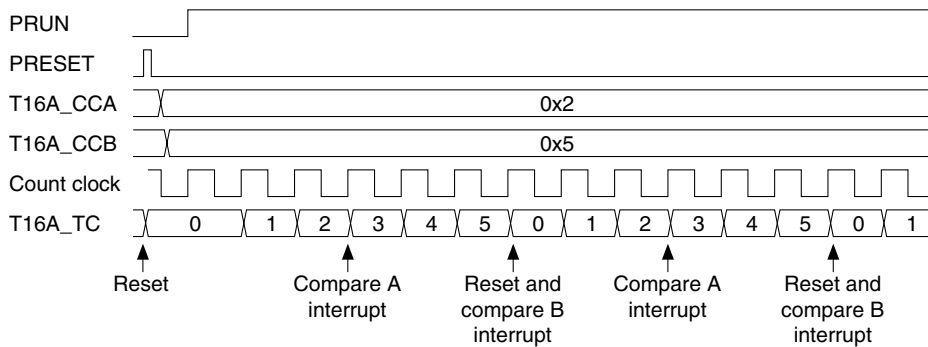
PRUN

PRESET

T16A_CCA 0x2

T16A_CCB 0x5

Count clock

T16A_TC 0 1 2 3 4 5 0 1 2 3 4 5 0 1

Reset

Compare A interrupt

Reset and compare B interrupt

Compare A interrupt

Reset and compare B interrupt